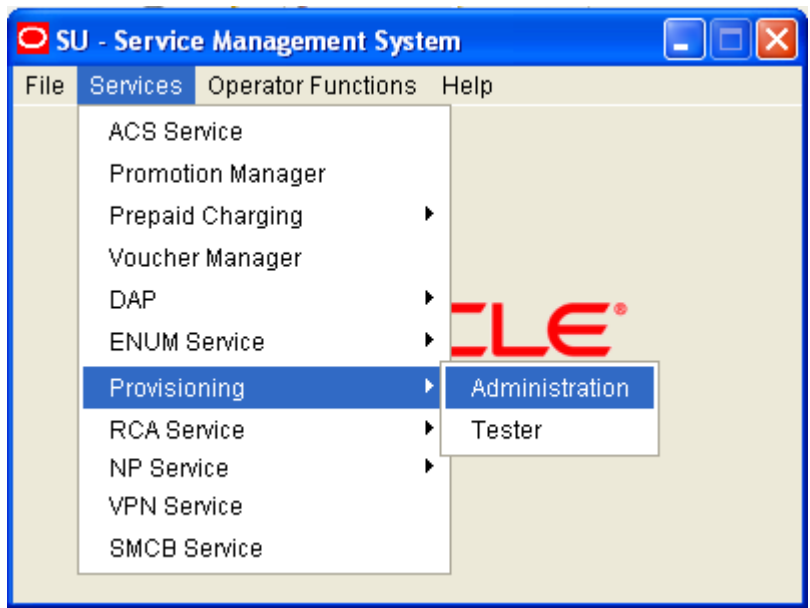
SU - Service Management System

File Services Operator Functions Help

ACS Service
Promotion Manager
Prepaid Charging
Voucher Manager
DAP
ENUM Service
Provisioning
RCA Service
NP Service
VPN Service
SMCB Service

Administration
Tester

CLE®